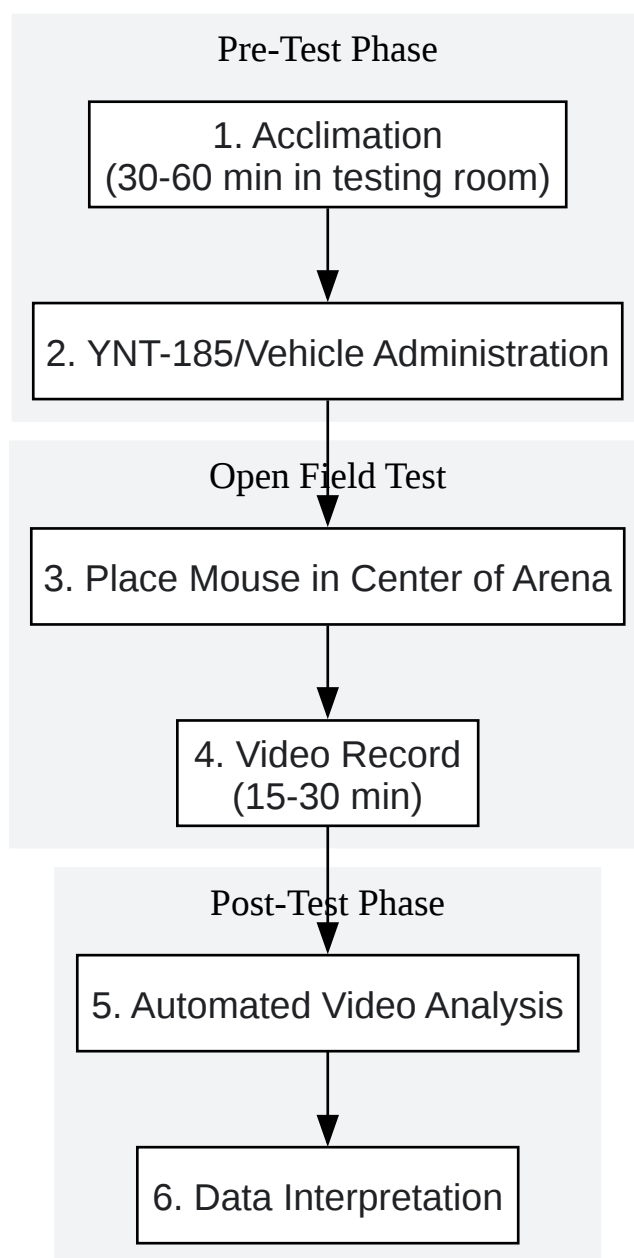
Pre-Test Phase

1. Acclimation
(30-60 min in testing room)

2. YNT-185/Vehicle Administration

Open Field Test

3. Place Mouse in Center of Arena

4. Video Record
(15-30 min)

Post-Test Phase

5. Automated Video Analysis

6. Data Interpretation